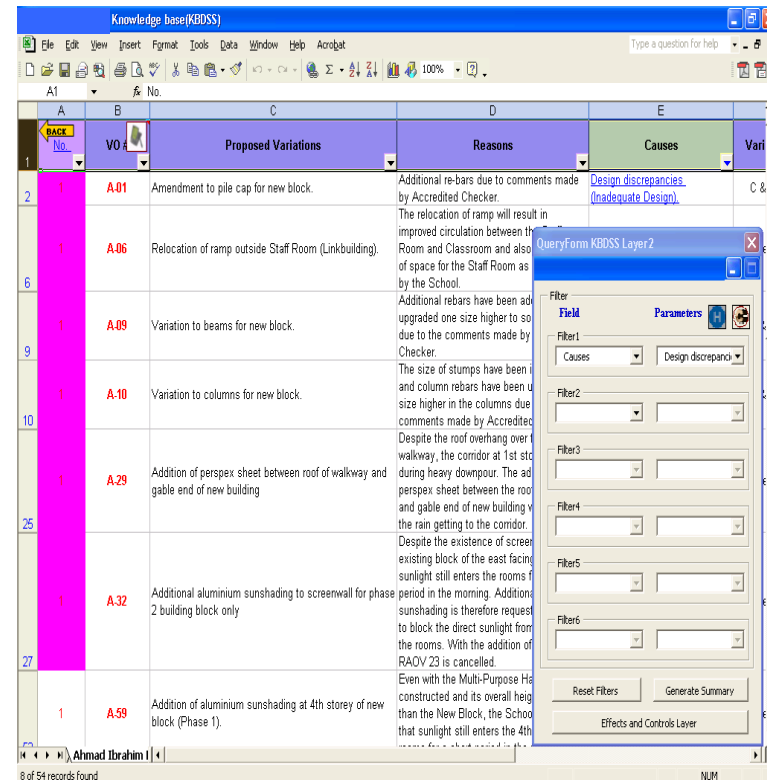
Knowledge base(KBDSS)

File Edit View Insert Format Tools Data Window Help Acrobat

Type a question for help

100%

A1 fx No.

| | A | B | C | D | E | |
|---|---|---|---|---|---|---|
| 1 | BACK No. | VO # | Proposed Variations | Reasons | Causes | Vari |
| 2 | 1 | A-01 | Amendment to pile cap for new block. | Additional re-bars due to comments made by Accredited Checker. | Design discrepancies (Inadequate Design). | C & |
| 6 | 1 | A-06 | Relocation of ramp outside Staff Room (Linkbuilding). | The relocation of ramp will result in improved circulation between the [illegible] Room and Classroom and also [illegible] of space for the Staff Room as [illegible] by the School. | | |
| 9 | 1 | A-09 | Variation to beams for new block. | Additional rebars have been add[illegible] upgraded one size higher to so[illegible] due to the comments made by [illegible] Checker. | | |
| 10 | 1 | A-10 | Variation to columns for new block. | The size of stumps have been i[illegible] and column rebars have been u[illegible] size higher in the columns due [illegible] comments made by Accredited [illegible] | | |
| 25 | 1 | A-29 | Addition of perspex sheet between roof of walkway and gable end of new building | Despite the roof overhang over t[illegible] walkway, the corridor at 1st sto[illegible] during heavy downpour. The ad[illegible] perspex sheet between the roo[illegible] and gable end of new building v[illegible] the rain getting to the corridor. | | |
| 27 | 1 | A-32 | Additional aluminium sunshading to screenwall for phase 2 building block only | Despite the existence of screen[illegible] existing block of the east facing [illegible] sunlight still enters the rooms f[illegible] period in the morning. Additiona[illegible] sunshading is therefore request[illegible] to block the direct sunlight from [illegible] the rooms. With the addition of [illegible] RAOV 23 is cancelled. | | |
| | 1 | A-59 | Addition of aluminium sunshading at 4th storey of new block (Phase 1). | Even with the Multi-Purpose Ha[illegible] constructed and its overall heig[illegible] than the New Block, the Schoo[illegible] that sunlight still enters the 4th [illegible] | | |

QueryForm KBDSS Layer2

Filter
Field
Parameters

Filter1
Causes
Design discrepancie

Filter2

Filter3

Filter4

Filter5

Filter6

Reset Filters
Generate Summary
Effects and Controls Layer

Ahmad Ibrahim I

8 of 54 records found
NUM